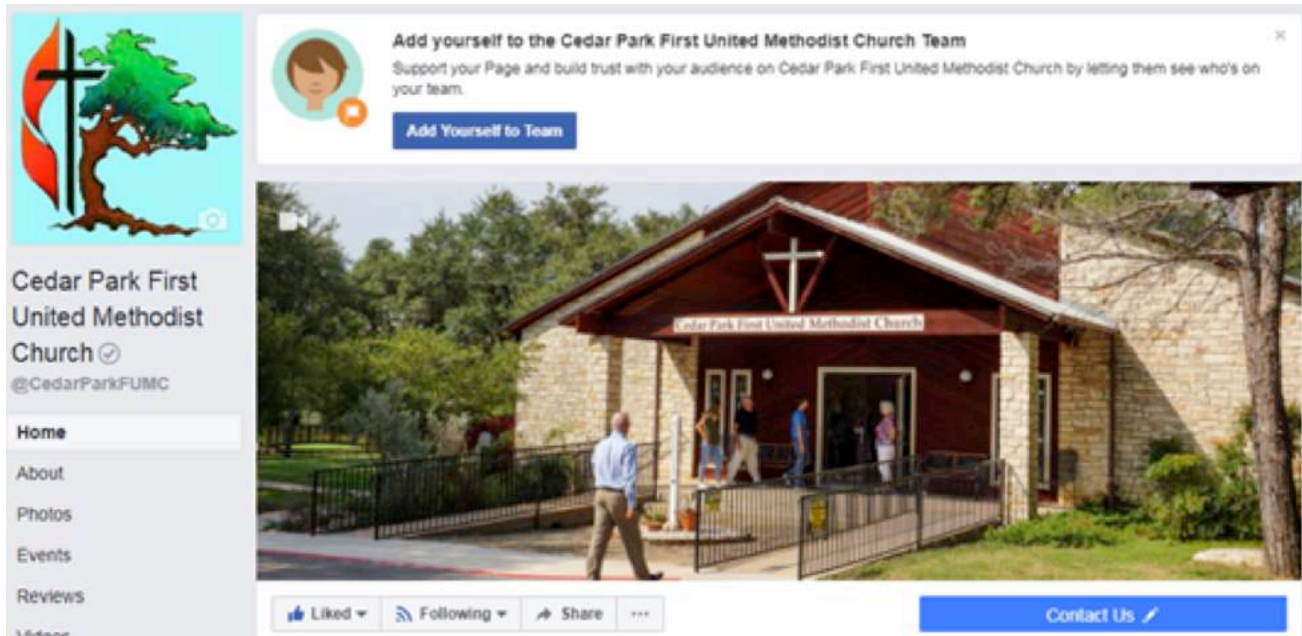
Cedar Park First United Methodist Church
@CedarParkFUMC

Home
About
Photos
Events
Reviews
Videos

Add yourself to the Cedar Park First United Methodist Church Team

Support your Page and build trust with your audience on Cedar Park First United Methodist Church by letting them see who's on your team.

Add Yourself to Team

Cedar Park First United Methodist Church

Liked
Following
Share
...
Contact Us